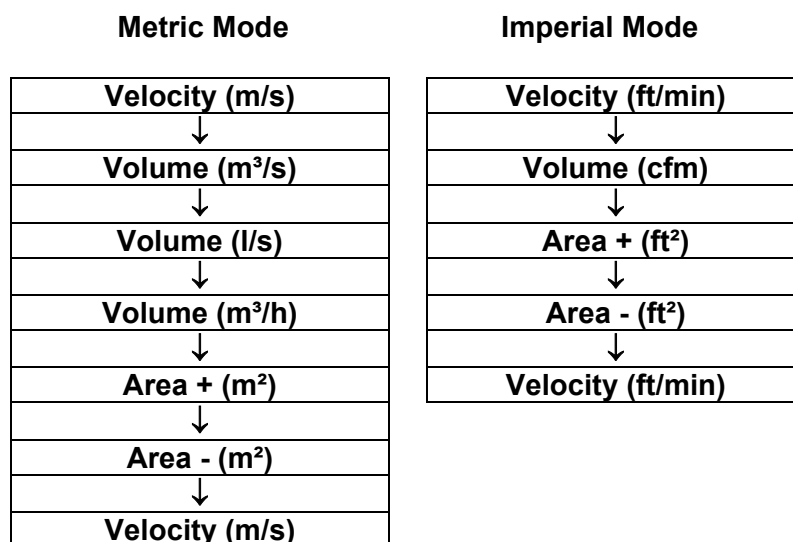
**Metric Mode**

| Velocity (m/s) |
|---|
| ↓ |
| Volume (m³/s) |
| ↓ |
| Volume (l/s) |
| ↓ |
| Volume (m³/h) |
| ↓ |
| Area + (m²) |
| ↓ |
| Area - (m²) |
| ↓ |
| Velocity (m/s) |

**Imperial Mode**

| Velocity (ft/min) |
|---|
| ↓ |
| Volume (cfm) |
| ↓ |
| Area + (ft²) |
| ↓ |
| Area - (ft²) |
| ↓ |
| Velocity (ft/min) |